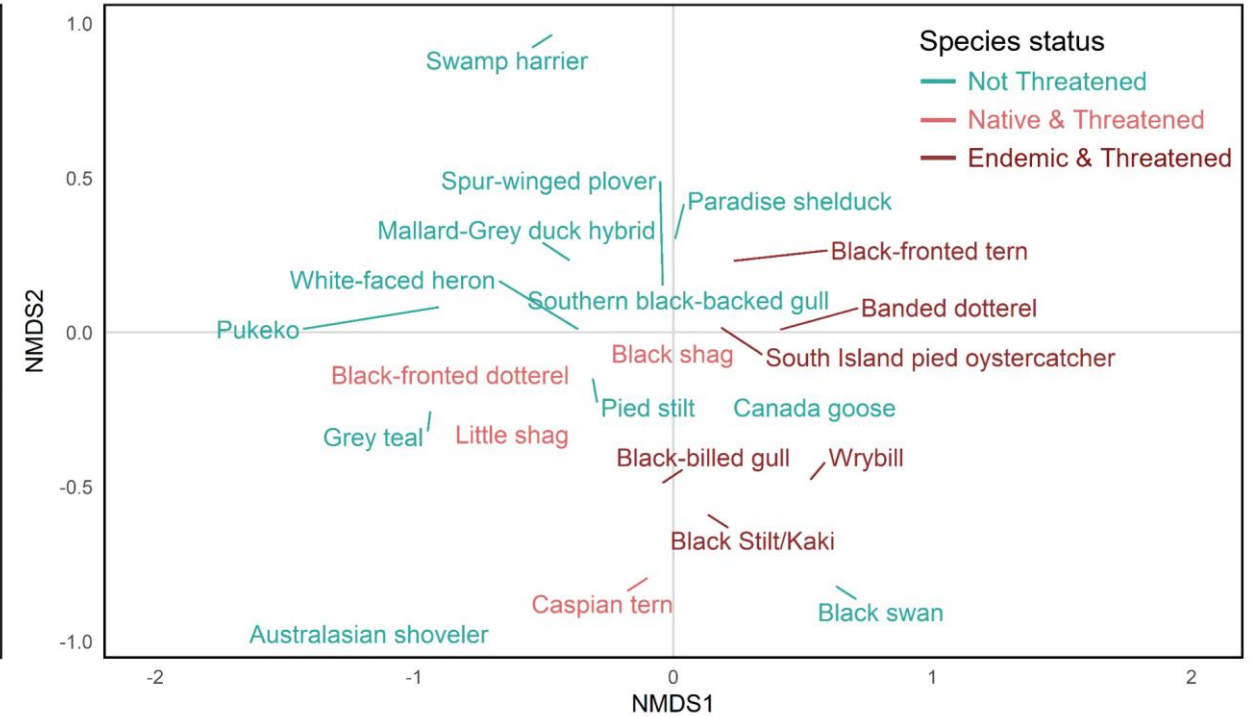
Species status
Not Threatened
Native & Threatened
Endemic & Threatened

Swamp harrier
Spur-winged plover
Paradise shelduck
Mallard-Grey duck hybrid
Black-fronted tern
White-faced heron
Southern black-backed gull
Banded dotterel
Pukeko
Black shag
South Island pied oystercatcher
Black-fronted dotterel
Pied stilt
Canada goose
Grey teal
Little shag
Black-billed gull
Wrybill
Black Stilt/Kaki
Caspian tern
Black swan
Australasian shoveler

NMDS2
1.0
0.5
0.0
-0.5
-1.0
-2
-1
0
1
2
NMDS1